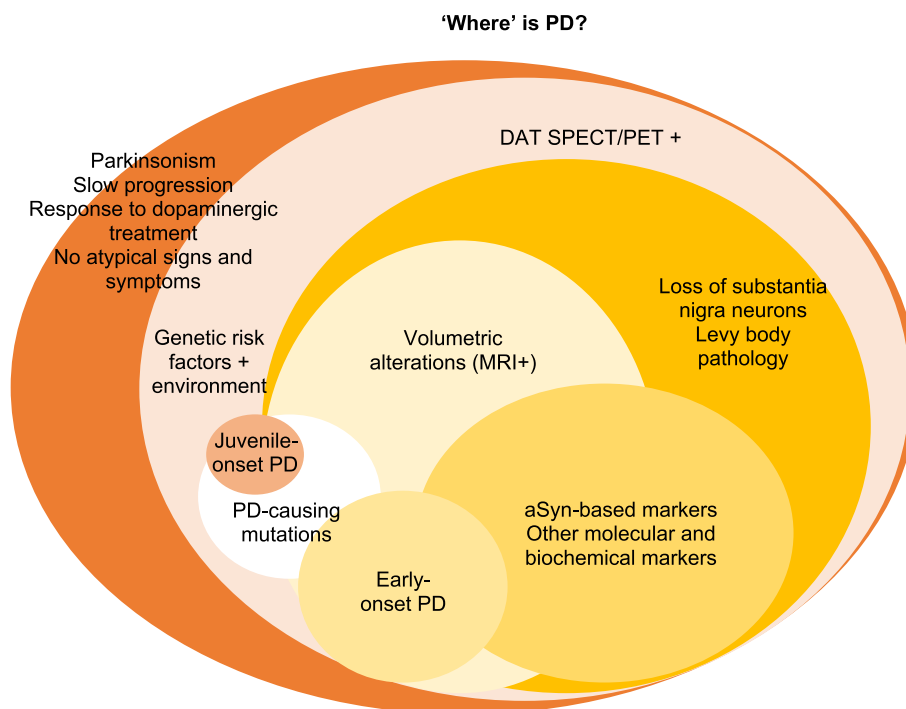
‘Where’ is PD?

DAT SPECT/PET +

Parkinsonism
Slow progression
Response to dopaminergic treatment
No atypical signs and symptoms

Loss of substantia nigra neurons
Levy body pathology

Genetic risk factors + environment

Volumetric alterations (MRI+)

Juvenile-onset PD

PD-causing mutations

aSyn-based markers
Other molecular and biochemical markers

Early-onset PD